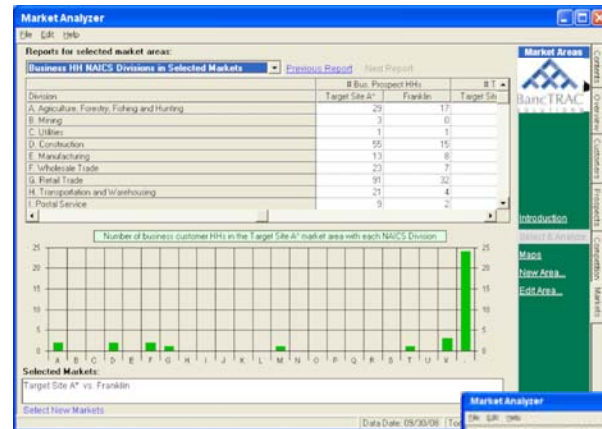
Market Analyzer

File Edit Help

Reports for selected market areas:

Business HH NAICS Divisions in Selected Markets

Previous Report

Next Report

Market Areas

BancTRAC

| Division | # Bus. Prospect HHs Target Site A* | Franklin | # T Target Site |
|---|---|---|---|
| A. Agriculture, Forestry, Fishing and Hunting | 29 | 17 | |
| B. Mining | 3 | 0 | |
| C. Utilities | 1 | 1 | |
| D. Construction | 55 | 15 | |
| E. Manufacturing | 13 | 8 | |
| F. Wholesale Trade | 23 | 7 | |
| G. Retail Trade | 91 | 32 | |
| H. Transportation and Warehousing | 21 | 4 | |
| I. Postal Service | 9 | 2 | |

Number of business customer HHs in the Target Site A* market area with each NAICS Division

25 20 15 10 5 0

A B C D E F G H I J K L M N O P Q R S T U V

Selected Markets:

Target Site A* vs. Franklin

Select New Markets

Data Date: 09/30/08

Introduction

Select & Analyze

Maps

New Area...

Edit Area...

Contents

Overview

Customers

Prospects

Competition

Markets

Market Analyzer

File Edit Help